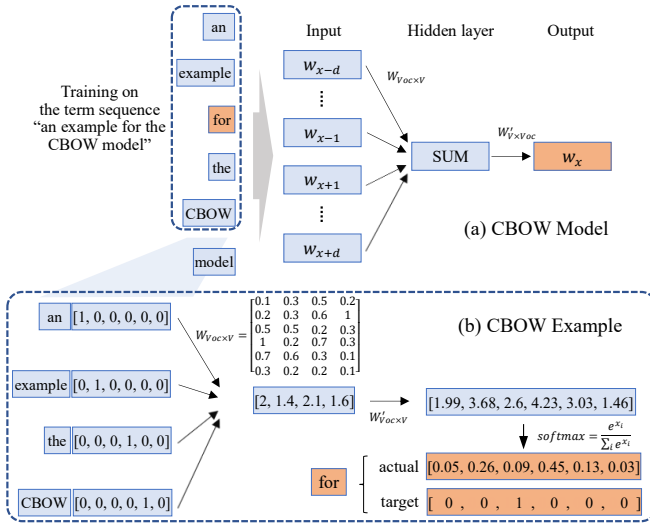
an

example

for

the

CBOW

model

Training on the term sequence "an example for the CBOW model"

Input

Hidden layer

Output

$w_{x-d}$

$\vdots$

$w_{x-1}$

$w_{x+1}$

$\vdots$

$w_{x+d}$

$W_{Voc \times V}$

SUM

$W'_{V \times Voc}$

$w_x$

(a) CBOW Model

an [1, 0, 0, 0, 0, 0]

example [0, 1, 0, 0, 0, 0]

the [0, 0, 0, 1, 0, 0]

CBOW [0, 0, 0, 0, 1, 0]

$W_{Voc \times V} = \begin{bmatrix} 0.1 & 0.3 & 0.5 & 0.2 \\ 0.2 & 0.3 & 0.6 & 1 \\ 0.5 & 0.5 & 0.2 & 0.3 \\ 1 & 0.2 & 0.7 & 0.3 \\ 0.7 & 0.6 & 0.3 & 0.1 \\ 0.3 & 0.2 & 0.2 & 0.1 \end{bmatrix}$

(b) CBOW Example

[2, 1.4, 2.1, 1.6]

$W'_{Voc \times V}$

[1.99, 3.68, 2.6, 4.23, 3.03, 1.46]

$softmax = \frac{e^{x_i}}{\sum_i e^{x_i}}$

for

actual [0.05, 0.26, 0.09, 0.45, 0.13, 0.03]

target [ 0 , 0 , 1 , 0 , 0 , 0 ]